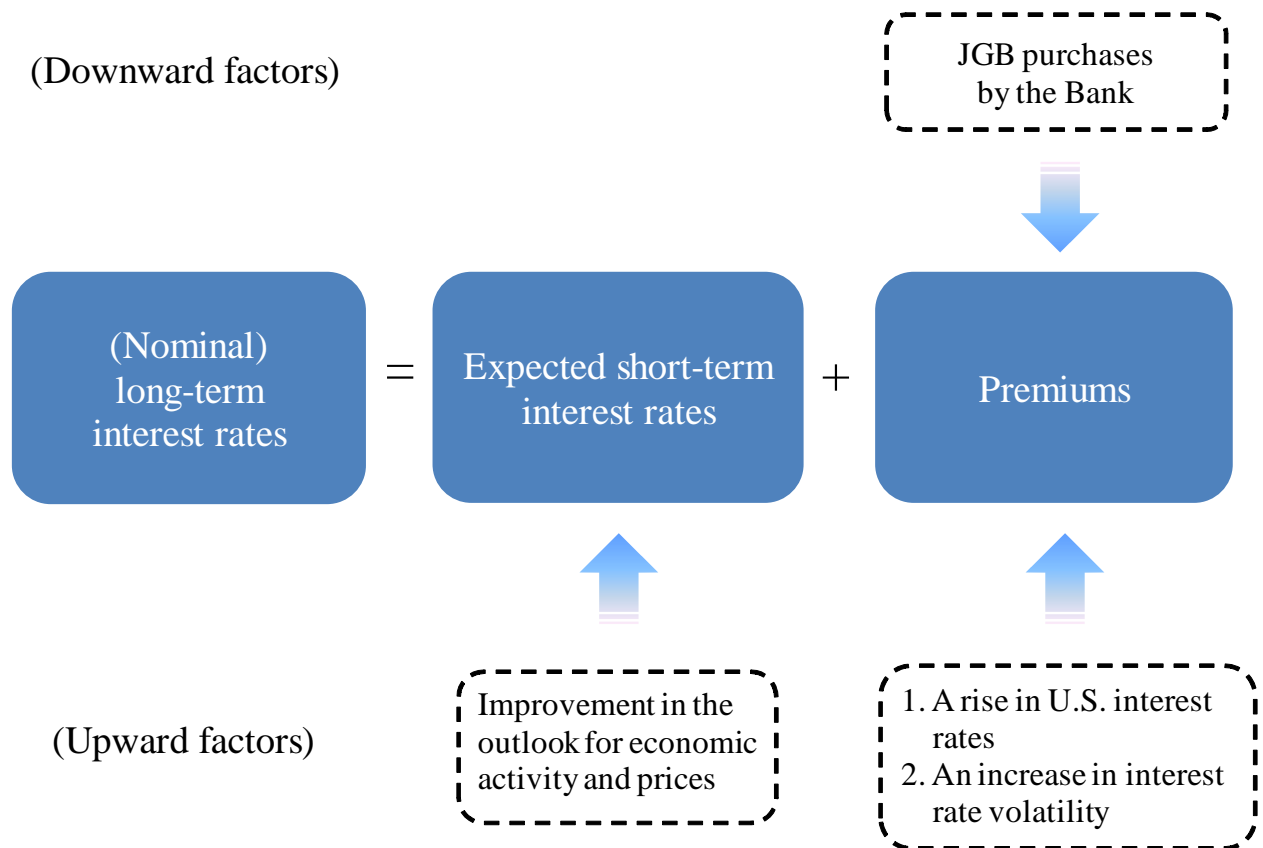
(Downward factors)

JGB purchases by the Bank

(Nominal) long-term interest rates

=

Expected short-term interest rates

+

Premiums

(Upward factors)

Improvement in the outlook for economic activity and prices

1. A rise in U.S. interest rates
2. An increase in interest rate volatility